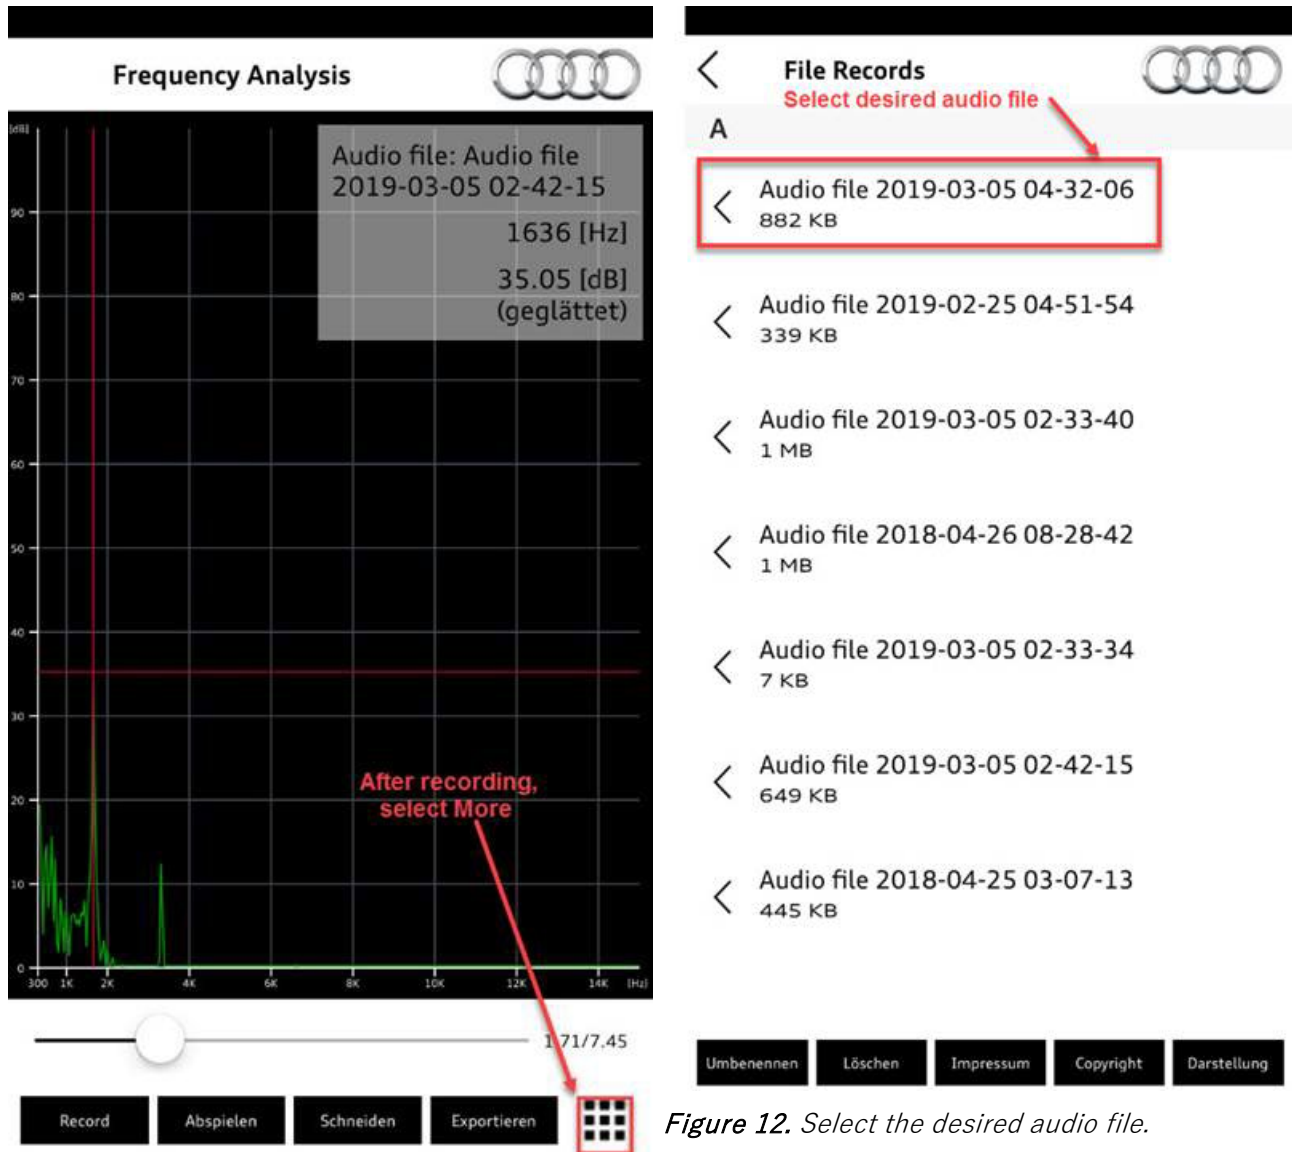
Frequency Analysis

[dB]
90
80
70
60
50
40
30
20
10
0
300 1K 2K 4K 6K 8K 10K 12K 14K [Hz]

Audio file: Audio file 2019-03-05 02-42-15
1636 [Hz]
35.05 [dB]
(geglättet)

After recording, select More

1.71/7.45

Record
Abspielen
Schneiden
Exportieren

File Records
Select desired audio file

A

Audio file 2019-03-05 04-32-06
882 KB

Audio file 2019-02-25 04-51-54
339 KB

Audio file 2019-03-05 02-33-40
1 MB

Audio file 2018-04-26 08-28-42
1 MB

Audio file 2019-03-05 02-33-34
7 KB

Audio file 2019-03-05 02-42-15
649 KB

Audio file 2018-04-25 03-07-13
445 KB

Umbenennen
Löschen
Impressum
Copyright
Darstellung

Figure 12. Select the desired audio file.